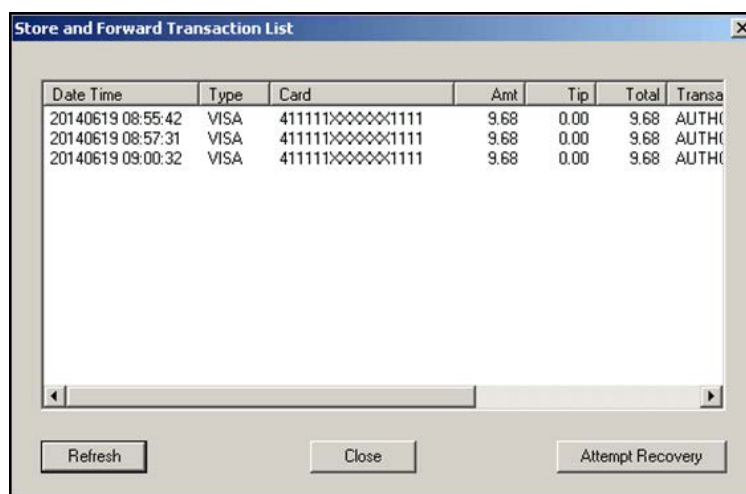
Store and Forward Transaction List

| Date Time | Type | Card | Amt | Tip | Total | Transa |
|---|---|---|---|---|---|---|
| 20140619 08:55:42 | VISA | 411111XXXXXX1111 | 9.68 | 0.00 | 9.68 | AUTH( |
| 20140619 08:57:31 | VISA | 411111XXXXXX1111 | 9.68 | 0.00 | 9.68 | AUTH( |
| 20140619 09:00:32 | VISA | 411111XXXXXX1111 | 9.68 | 0.00 | 9.68 | AUTH( |

Refresh

Close

Attempt Recovery